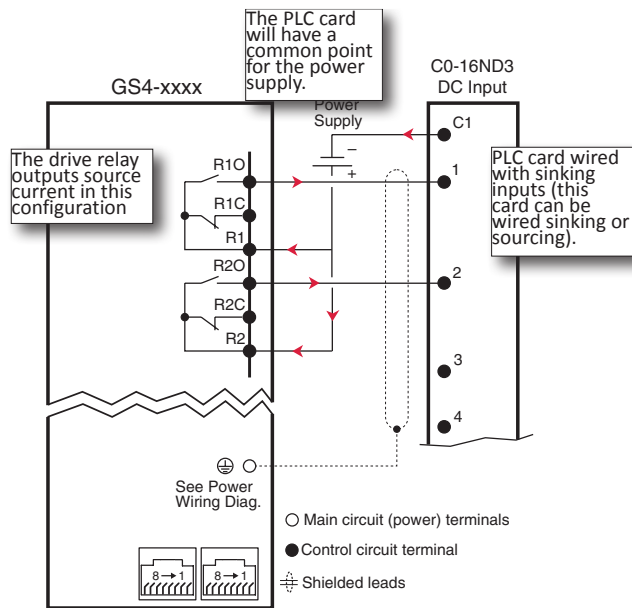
The PLC card will have a common point for the power supply.

GS4-xxxx

C0-16ND3
DC Input

Power Supply

The drive relay outputs source current in this configuration

PLC card wired with sinking inputs (this card can be wired sinking or sourcing).

C1
–
+
R1O
1
R1C
R1
R2O
2
R2C
R2
3
4

See Power Wiring Diag.

○ Main circuit (power) terminals

● Control circuit terminal

Shielded leads

8 → 1
8 → 1